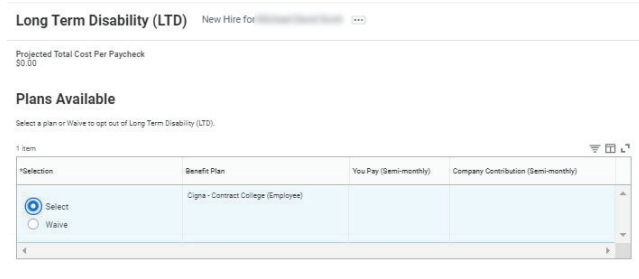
Long Term Disability (LTD) New Hire for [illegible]

Projected Total Cost Per Paycheck
$0.00

Plans Available

Select a plan or Waive to opt out of Long Term Disability (LTD).

1 item

| *Selection | Benefit Plan | You Pay (Semi-monthly) | Company Contribution (Semi-monthly) |
|---|---|---|---|
| Select<br>Waive | Cigna - Contract College (Employee) | | |